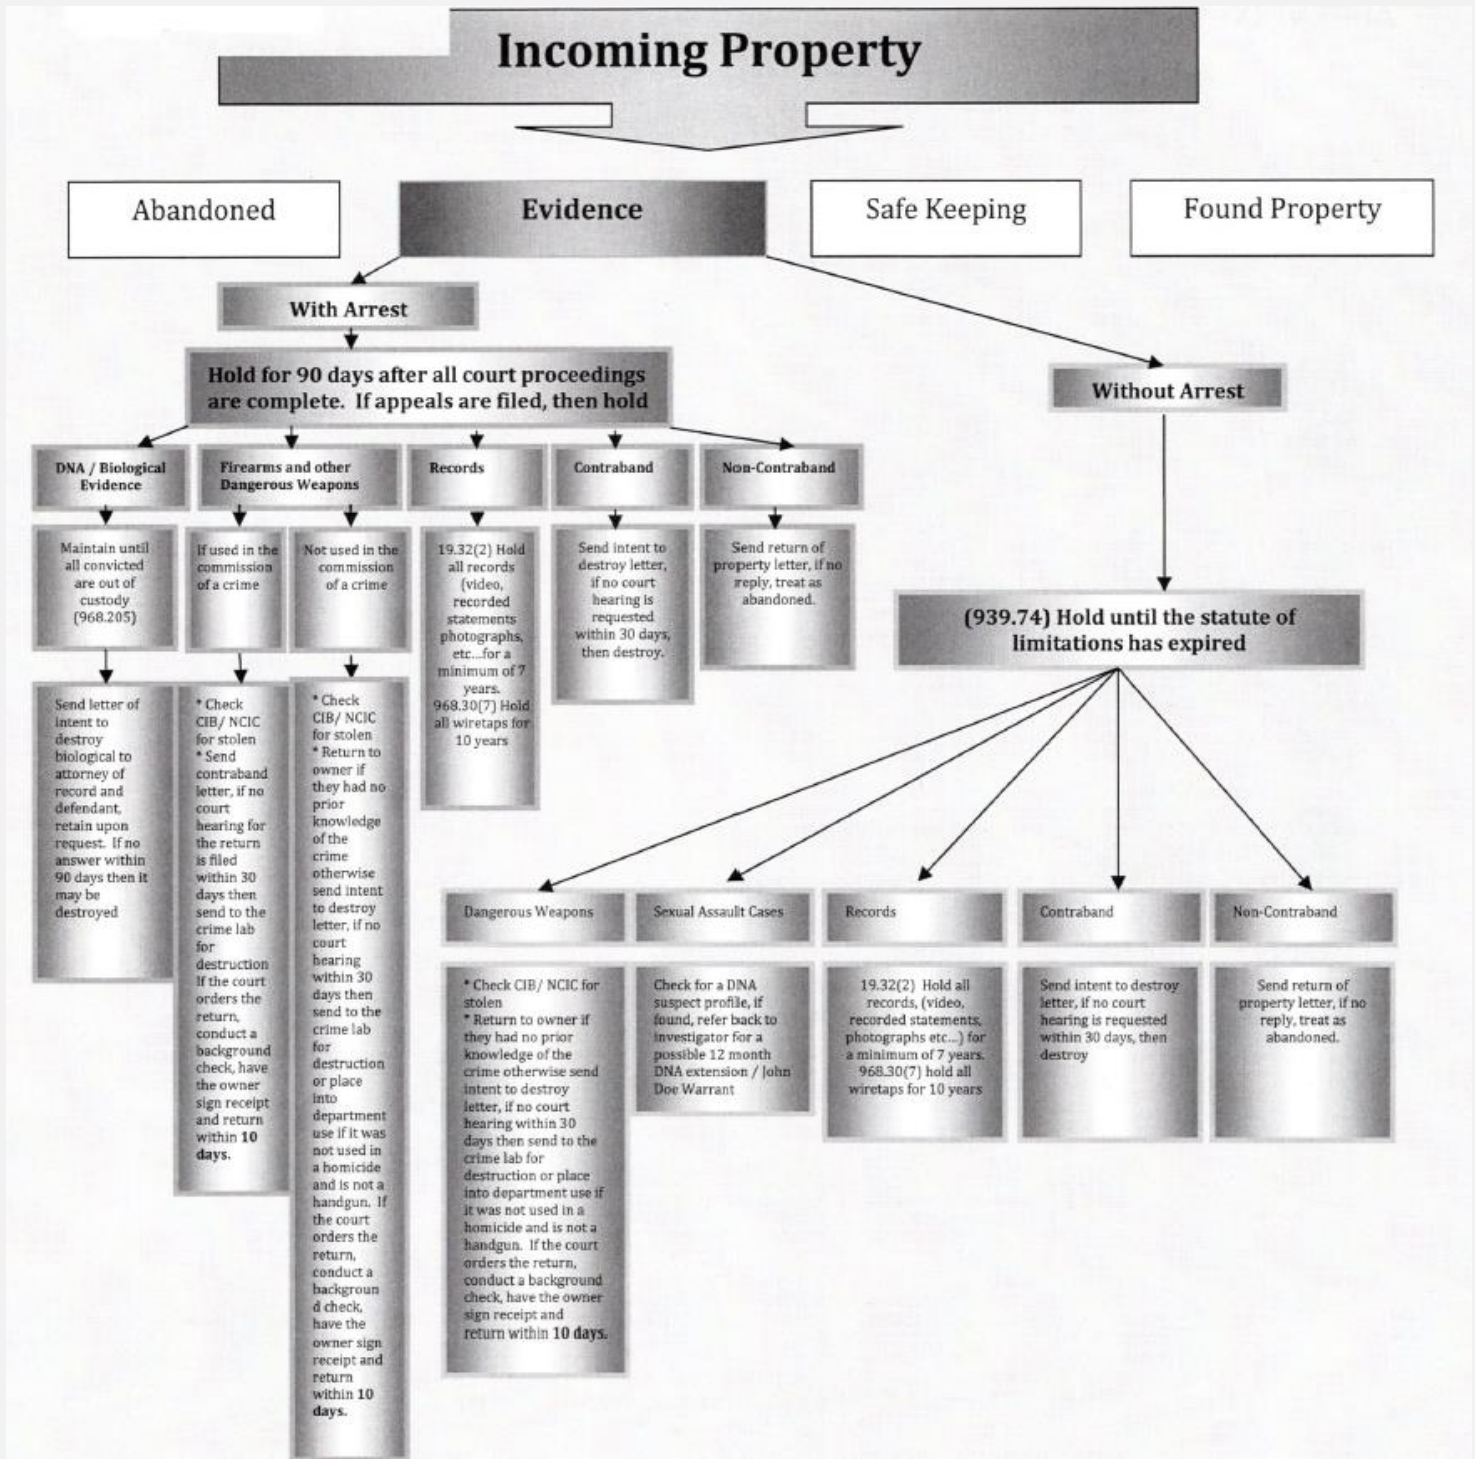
Incoming Property

Abandoned

Evidence

Safe Keeping

Found Property

With Arrest

Hold for 90 days after all court proceedings are complete. If appeals are filed, then hold

DNA / Biological Evidence

Firearms and other Dangerous Weapons

Records

Contraband

Non-Contraband

Maintain until all convicted are out of custody (968.205)

If used in the commission of a crime

Not used in the commission of a crime

19.32(2) Hold all records (video, recorded statements photographs, etc...for a minimum of 7 years. 968.30(7) Hold all wiretaps for 10 years

Send intent to destroy letter, if no court hearing is requested within 30 days, then destroy.

Send return of property letter, if no reply, treat as abandoned.

Send letter of intent to destroy biological to attorney of record and defendant, retain upon request. If no answer within 90 days then it may be destroyed

* Check CIB/ NCIC for stolen
* Send contraband letter, if no court hearing for the return is filed within 30 days then send to the crime lab for destruction If the court orders the return, conduct a background check, have the owner sign receipt and return within 10 days.

* Check CIB/ NCIC for stolen
* Return to owner if they had no prior knowledge of the crime otherwise send intent to destroy letter, if no court hearing within 30 days then send to the crime lab for destruction or place into department use if it was not used in a homicide and is not a handgun. If the court orders the return, conduct a backgroun d check, have the owner sign receipt and return within 10 days.

Without Arrest

(939.74) Hold until the statute of limitations has expired

Dangerous Weapons

Sexual Assault Cases

Records

Contraband

Non-Contraband

* Check CIB/ NCIC for stolen
* Return to owner if they had no prior knowledge of the crime otherwise send intent to destroy letter, if no court hearing within 30 days then send to the crime lab for destruction or place into department use if it was not used in a homicide and is not a handgun. If the court orders the return, conduct a background check, have the owner sign receipt and return within 10 days.

Check for a DNA suspect profile, if found, refer back to investigator for a possible 12 month DNA extension / John Doe Warrant

19.32(2) Hold all records, (video, recorded statements, photographs etc...) for a minimum of 7 years. 968.30(7) hold all wiretaps for 10 years

Send intent to destroy letter, if no court hearing is requested within 30 days, then destroy

Send return of property letter, if no reply, treat as abandoned.